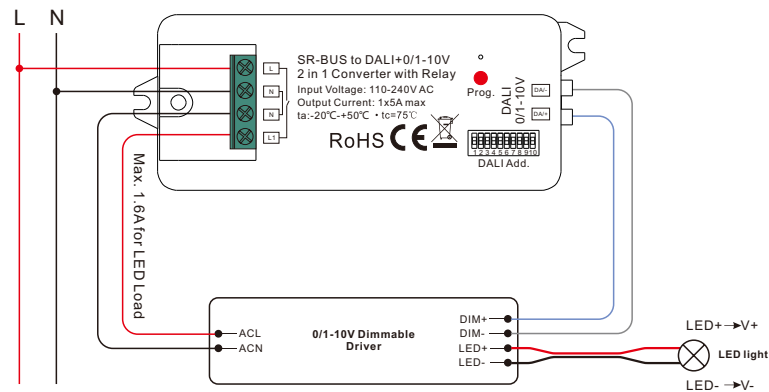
L N

SR-BUS to DALI+0/1-10V
2 in 1 Converter with Relay
Input Voltage: 110-240V AC
Output Current: 1x5A max
ta:-20℃-+50℃ • tc=75℃

L
N
N
L1

Prog.

DALI
0/1-10V

DA-
DA+

RoHS CE

1 2 3 4 5 6 7 8 9 10
DALI Add.

Max. 1.6A for LED Load

ACL
ACN

0/1-10V Dimmable
Driver

DIM+
DIM-
LED+
LED-

LED+ →V+
LED light
LED- →V-